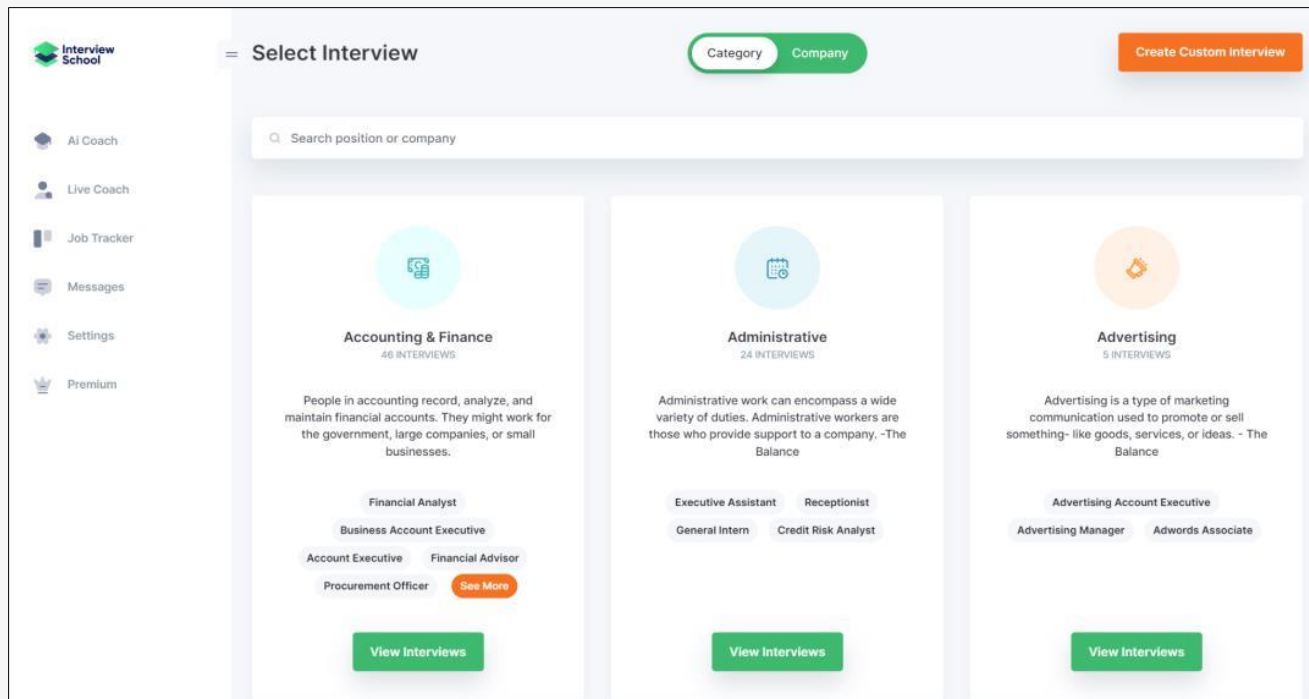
Interview School

Ai Coach
Live Coach
Job Tracker
Messages
Settings
Premium

Select Interview

Category Company

Create Custom Interview

Search position or company

Accounting & Finance
46 INTERVIEWS

People in accounting record, analyze, and maintain financial accounts. They might work for the government, large companies, or small businesses.

Financial Analyst
Business Account Executive
Account Executive
Financial Advisor
Procurement Officer
See More

View Interviews

Administrative
24 INTERVIEWS

Administrative work can encompass a wide variety of duties. Administrative workers are those who provide support to a company. -The Balance

Executive Assistant
Receptionist
General Intern
Credit Risk Analyst

View Interviews

Advertising
5 INTERVIEWS

Advertising is a type of marketing communication used to promote or sell something- like goods, services, or ideas. - The Balance

Advertising Account Executive
Advertising Manager
Adwords Associate

View Interviews